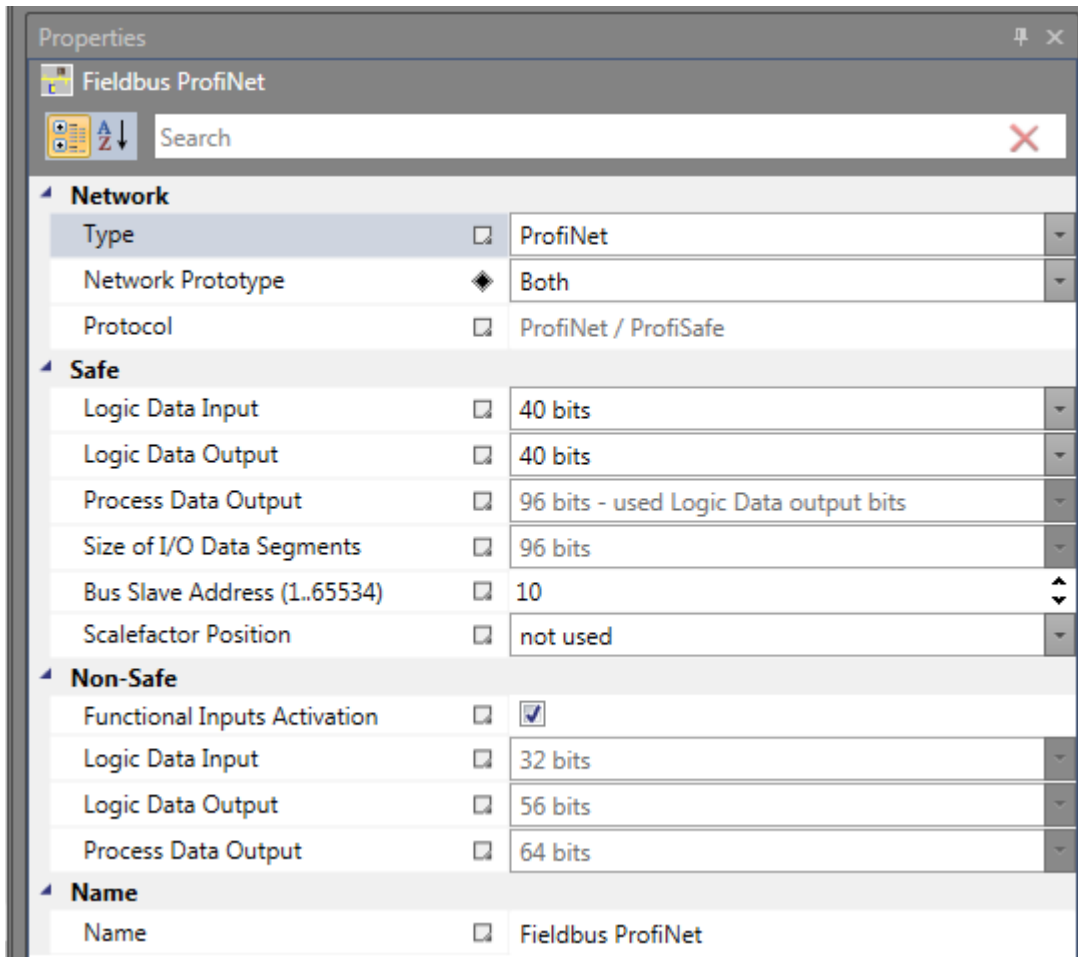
Properties

Fieldbus ProfiNet

Search

Network

| | |
|---|---|
| Type | ProfiNet |
| Network Prototype | Both |
| Protocol | ProfiNet / ProfiSafe |

Safe

| | |
|---|---|
| Logic Data Input | 40 bits |
| Logic Data Output | 40 bits |
| Process Data Output | 96 bits - used Logic Data output bits |
| Size of I/O Data Segments | 96 bits |
| Bus Slave Address (1..65534) | 10 |
| Scalefactor Position | not used |

Non-Safe

| | |
|---|---|
| Functional Inputs Activation | ☑ |
| Logic Data Input | 32 bits |
| Logic Data Output | 56 bits |
| Process Data Output | 64 bits |

Name

| | |
|---|---|
| Name | Fieldbus ProfiNet |